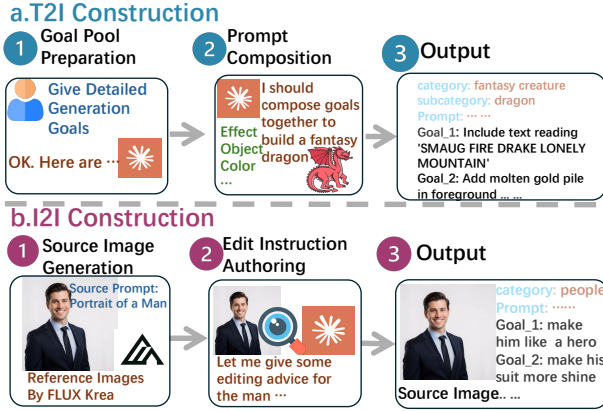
a.T2I Construction

1 Goal Pool Preparation

Give Detailed Generation Goals

OK. Here are ···

2 Prompt Composition

I should compose goals together to build a fantasy dragon

Effect Object Color ···

3 Output

category: fantasy creature
subcategory: dragon
Prompt: ···
Goal_1: Include text reading 'SMAUG FIRE DRAKE LONELY MOUNTAIN'
Goal_2: Add molten gold pile in foreground ... ...

b.I2I Construction

1 Source Image Generation

Source Prompt: Portrait of a Man

Reference Images By FLUX Krea

2 Edit Instruction Authoring

Let me give some editing advice for the man ···

3 Output

category: people
Prompt: ·····
Goal_1: make him like a hero
Goal_2: make his suit more shine

Source Image ... ...